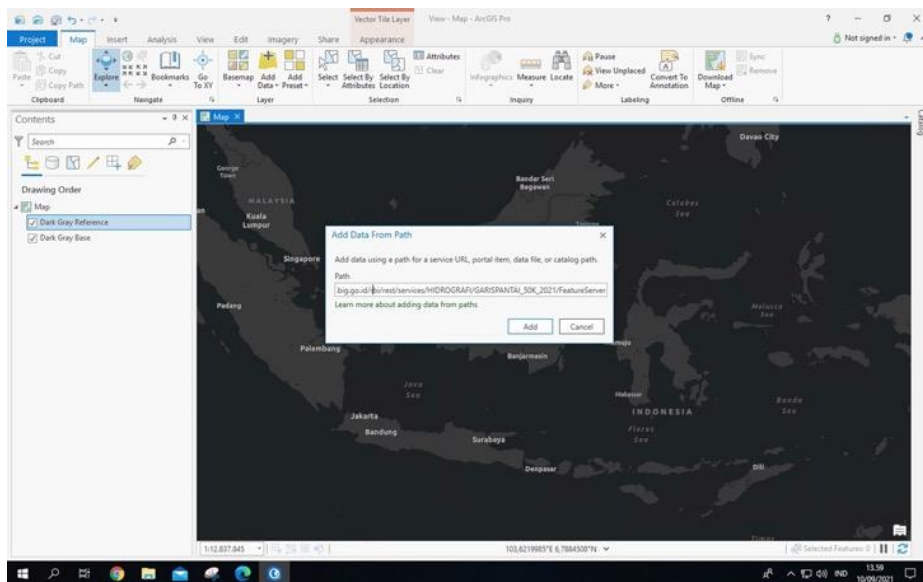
Vector Tile Layer View - Map - ArcGIS Pro

Project Map Insert Analysis View Edit Imagery Share Appearance

Not signed in

Cut Copy Copy Path Paste Clipboard

Explore Bookmarks Go To XY Navigate

Basemap Add Data Add Preset Layer

Select Select By Attributes Select By Location Attributes Clear Selection

Infographics Measure Locate Inquiry

Pause View Unplaced More Convert To Annotation Labeling

Download Map Sync Remove Offline

Contents

Search

Drawing Order

Map
Dark Gray Reference
Dark Gray Base

Map

Davao City
George Town
Bandar Seri Begawan
MALAYSIA
Kuala Lumpur
Celebes Sea
Singapore
Padang
Molucca Sea
Palembang
Banjarmasin
Java Sea
Makassar
Banda Sea
INDONESIA
Flores Sea
Jakarta
Bandung
Surabaya
Denpasar
Dili

Add Data From Path

Add data using a path for a service URL, portal item, data file, or catalog path.

Path

big.go.id/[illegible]/rest/services/HIDROGRAFI/GARISPANTAI_50K_2021/FeatureServer

Learn more about adding data from paths

Add Cancel

1:12,837,845

103,6219985°E 6,7884508°N

Selected Features: 0

IND 13.59 10/09/2021